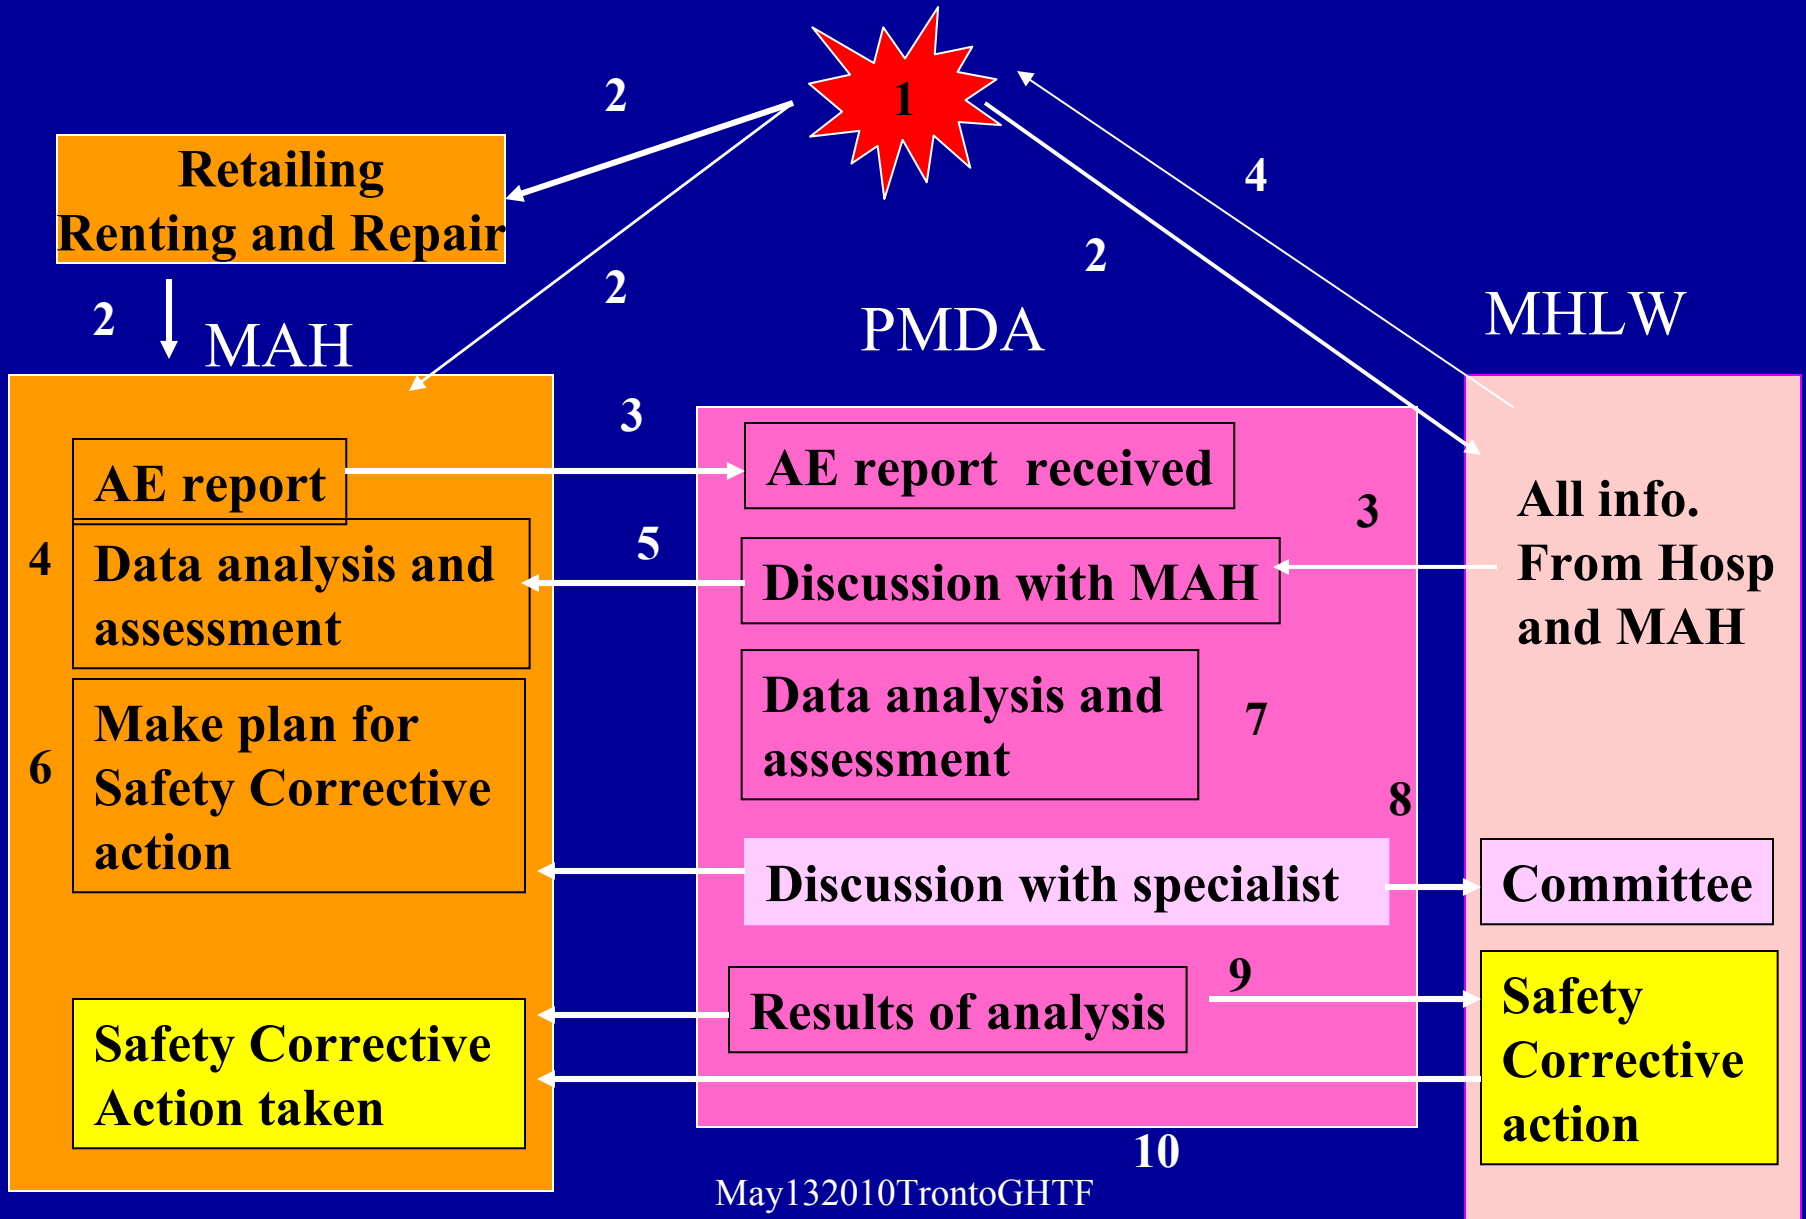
1

2

Retailing
Renting and Repair

2

2

4

2

MAH

PMDA

MHLW

3

AE report

AE report received

3

All info. From Hosp and MAH

4

Data analysis and assessment

5

Discussion with MAH

Data analysis and assessment

7

6

Make plan for Safety Corrective action

8

Discussion with specialist

Committee

9

Results of analysis

Safety Corrective action

Safety Corrective Action taken

10

May132010TrontoGHTF